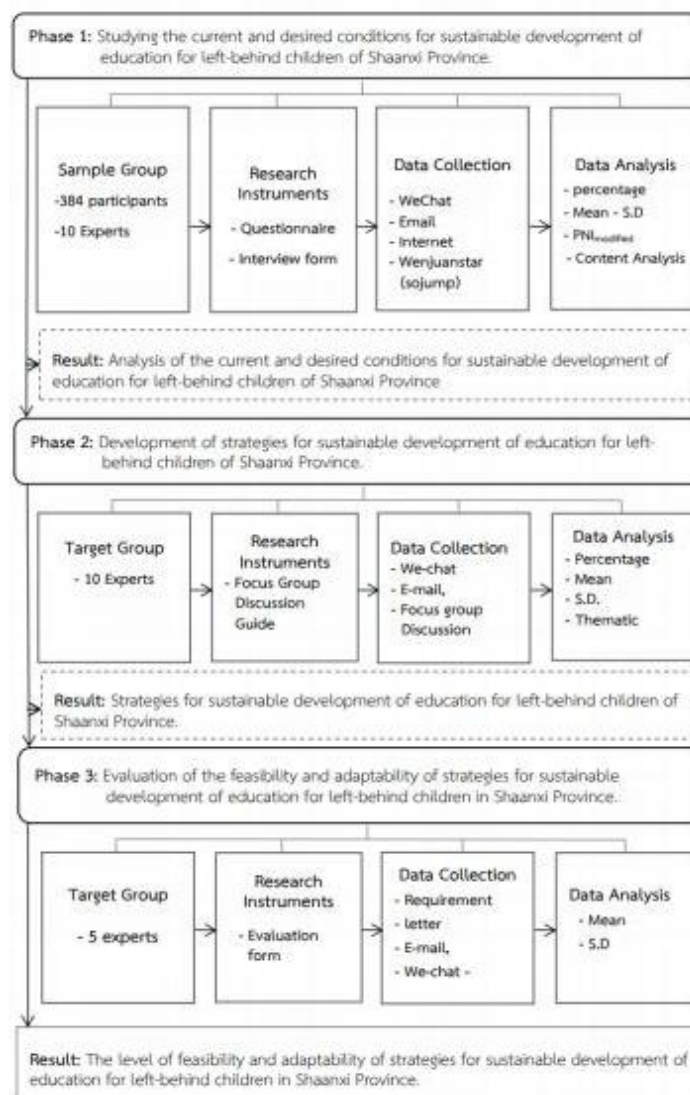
Phase 1: Studying the current and desired conditions for sustainable development of education for left-behind children of Shaanxi Province.

Sample Group
-384 participants
-10 Experts

Research Instruments
- Questionnaire
- Interview form

Data Collection
- WeChat
- Email
- Internet
- Wenjuanstar (sojump)

Data Analysis
- percentage
- Mean - S.D
- $PNI_{modified}$
- Content Analysis

Result: Analysis of the current and desired conditions for sustainable development of education for left-behind children of Shaanxi Province

Phase 2: Development of strategies for sustainable development of education for left-behind children of Shaanxi Province.

Target Group
- 10 Experts

Research Instruments
- Focus Group Discussion Guide

Data Collection
- We-chat
- E-mail,
- Focus group Discussion

Data Analysis
- Percentage
- Mean
- S.D.
- Thematic

Result: Strategies for sustainable development of education for left-behind children of Shaanxi Province.

Phase 3: Evaluation of the feasibility and adaptability of strategies for sustainable development of education for left-behind children in Shaanxi Province.

Target Group
- 5 experts

Research Instruments
- Evaluation form

Data Collection
- Requirement
- letter
- E-mail,
- We-chat -

Data Analysis
- Mean
- S.D

Result: The level of feasibility and adaptability of strategies for sustainable development of education for left-behind children in Shaanxi Province.